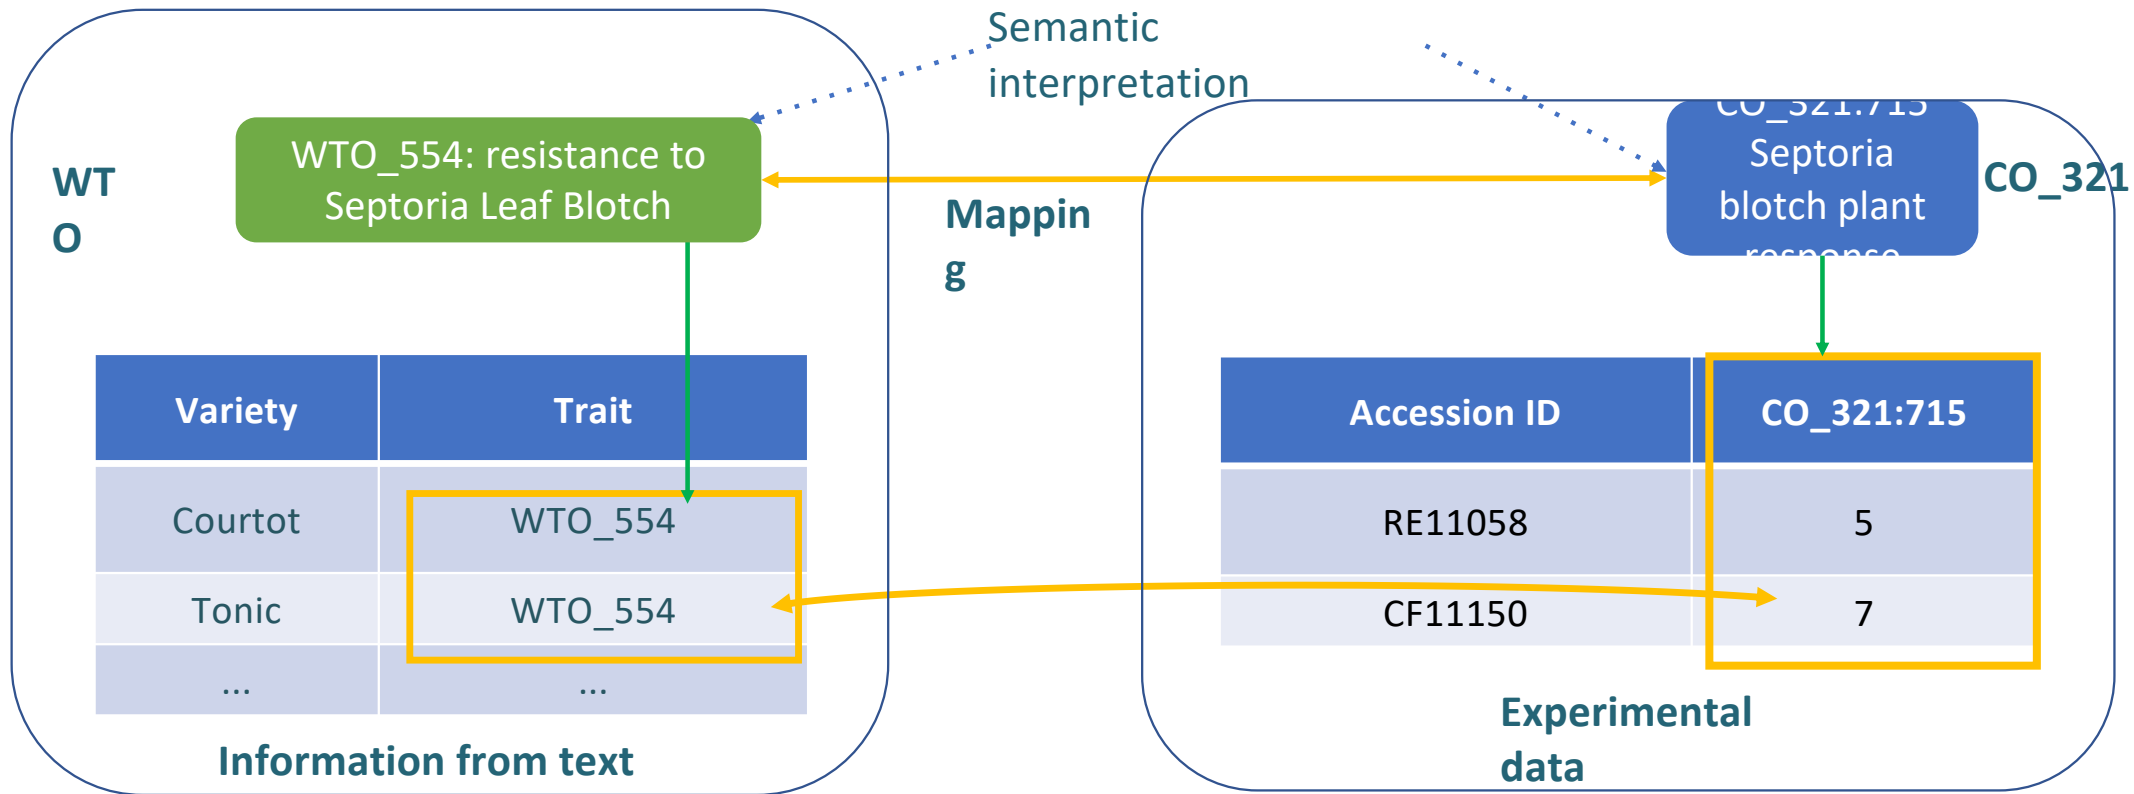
Semantic interpretation

WT O

WTO_554: resistance to Septoria Leaf Blotch

Mappin g

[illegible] Septoria blotch plant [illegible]

CO_321

| Variety | Trait |
|---|---|
| Courtot | WTO_554 |
| Tonic | WTO_554 |
| ... | ... |

Information from text

| Accession ID | CO_321:715 |
|---|---|
| RE11058 | 5 |
| CF11150 | 7 |

Experimental data